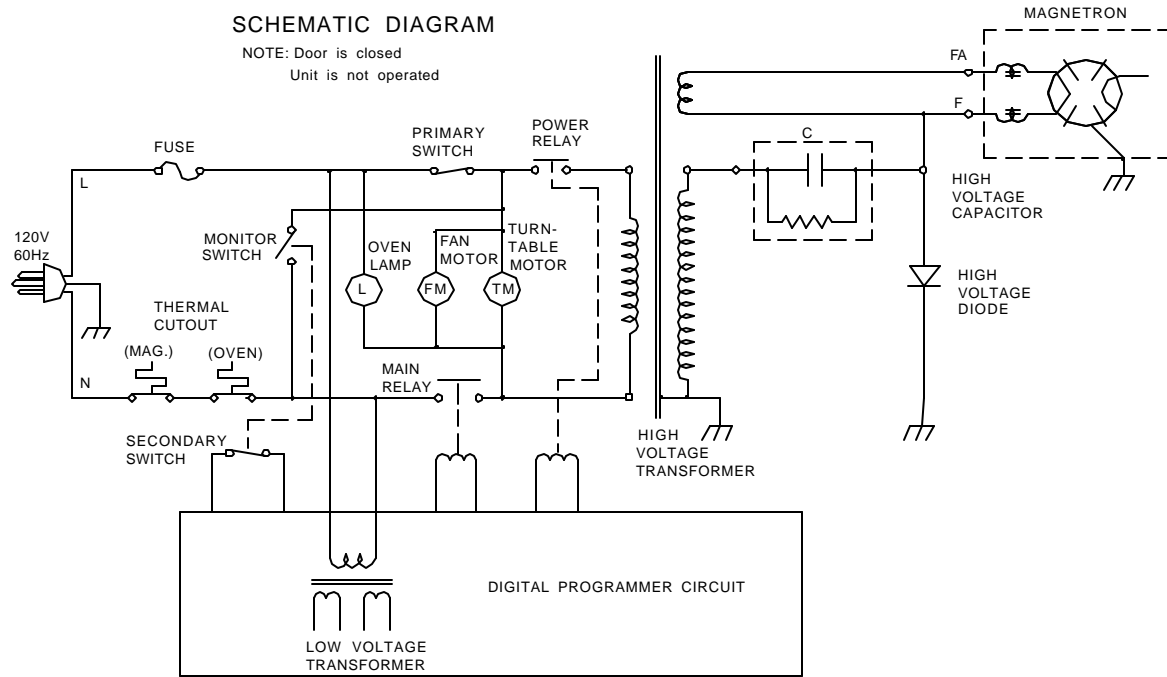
SCHEMATIC DIAGRAM

NOTE: Door is closed
Unit is not operated

MAGNETRON

FA

F

C

HIGH VOLTAGE CAPACITOR

HIGH VOLTAGE DIODE

FUSE

PRIMARY SWITCH

POWER RELAY

L

120V 60Hz

MONITOR SWITCH

OVEN LAMP

FAN MOTOR

TURN-TABLE MOTOR

L

FM

TM

THERMAL CUTOUT

(MAG.)

(OVEN)

N

MAIN RELAY

SECONDARY SWITCH

HIGH VOLTAGE TRANSFORMER

DIGITAL PROGRAMMER CIRCUIT

LOW VOLTAGE TRANSFORMER